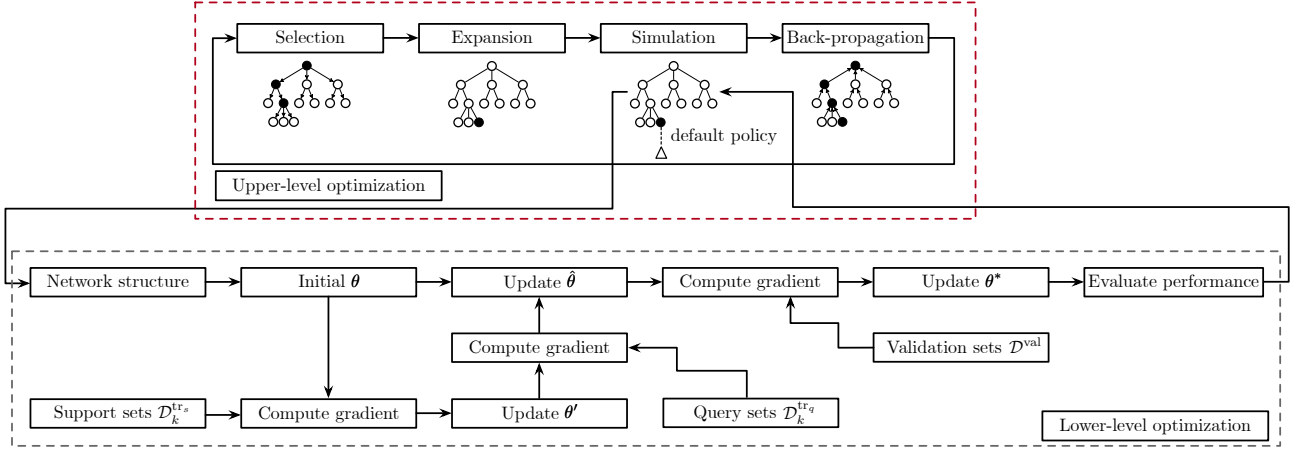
Selection

Expansion

Simulation

Back-propagation

default policy

Upper-level optimization

Network structure

Initial $\boldsymbol{\theta}$

Update $\hat{\boldsymbol{\theta}}$

Compute gradient

Update $\boldsymbol{\theta}^*$

Evaluate performance

Compute gradient

Validation sets $\mathcal{D}^{\text{val}}$

Support sets $\mathcal{D}_k^{\text{tr}_s}$

Compute gradient

Update $\boldsymbol{\theta}'$

Query sets $\mathcal{D}_k^{\text{tr}_q}$

Lower-level optimization